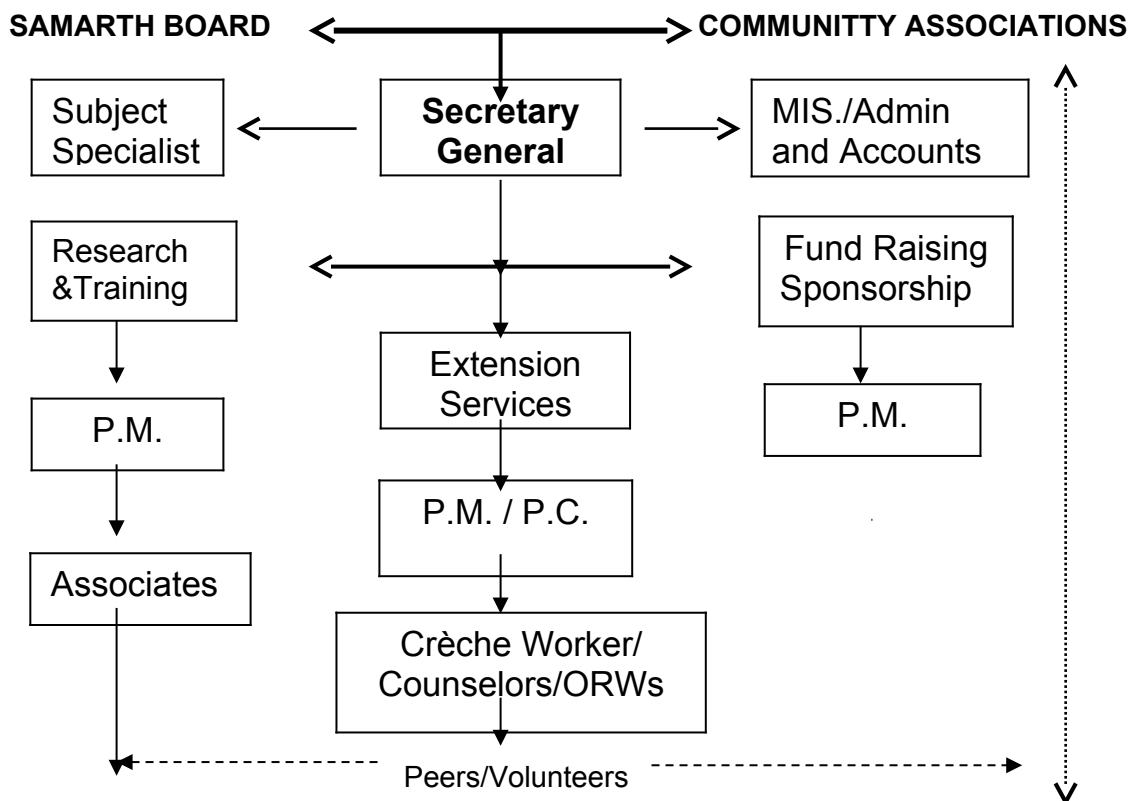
SAMARTH BOARD

COMMUNITTY ASSOCIATIONS

Subject Specialist

Secretary General

MIS./Admin and Accounts

Research &Training

Fund Raising Sponsorship

Extension Services

P.M.

P.M.

P.M. / P.C.

Associates

Crèche Worker/ Counselors/ORWs

Peers/Volunteers